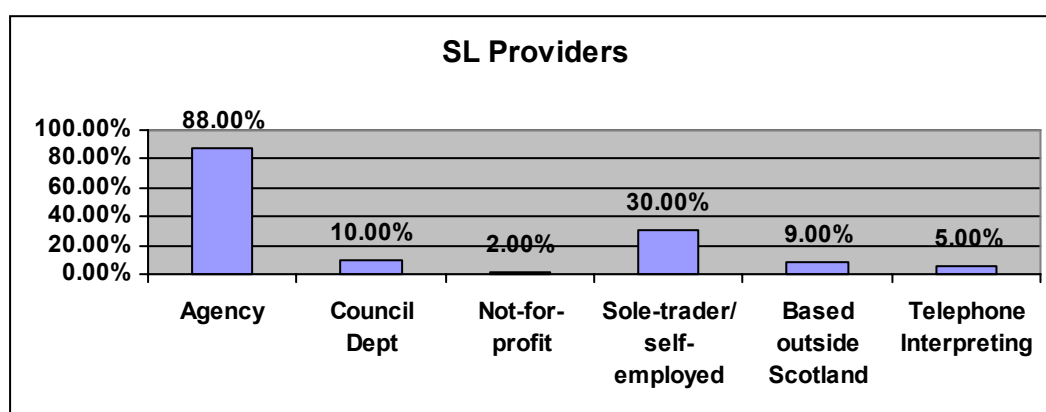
SL Providers

100.00%
80.00%
60.00%
40.00%
20.00%
0.00%

88.00%
10.00%
2.00%
30.00%
9.00%
5.00%

Agency
Council Dept
Not-for-profit
Sole-trader/ self-employed
Based outside Scotland
Telephone Interpreting